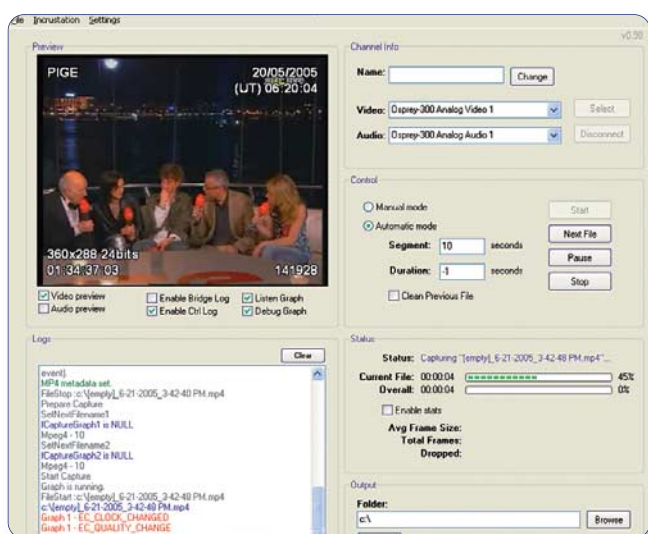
ile Incrustation Settings

v0.30

Preview

PIGE

20/05/2005
(UT) 06:20:04

360x288 24bits
01:34:37:03

141928

Video preview
Audio preview
Enable Bridge Log
Enable Ctrl Log
Listen Graph
Debug Graph

Channel Info

Name:
Change

Video: Osprey-300 Analog Video 1
Select

Audio: Osprey-300 Analog Audio 1
Disconnect

Control

Manual mode
Automatic mode
Start

Segment: 10 seconds
Next File

Duration: -1 seconds
Pause

Clean Previous File
Stop

Logs

Clear

event).
MP4 metadata set.
FileStop :c:\[empty]_6-21-2005_3-42-48 PM.mp4
Prepare Capture
SetNextFilename1
!CaptureGraph1 is NULL
Mpeg4 - 10
SetNextFilename2
!CaptureGraph2 is NULL
Mpeg4 - 10
Start Capture
Graph is running.
FileStart :c:\[empty]_6-21-2005_3-42-48 PM.mp4
c:\[empty]_6-21-2005_3-42-48 PM.mp4
Graph 1 - EC_CLOCK_CHANGED
Graph 1 - EC_QUALITY_CHANGE

Status

Status: Capturing "[empty]_6-21-2005_3-42-48 PM.mp4"...

Current File: 00:00:04 45%
Overall: 00:00:04 0%

Enable stats

Avg Frame Size:
Total Frames:
Dropped:

Output

Folder:
c:\
Browse